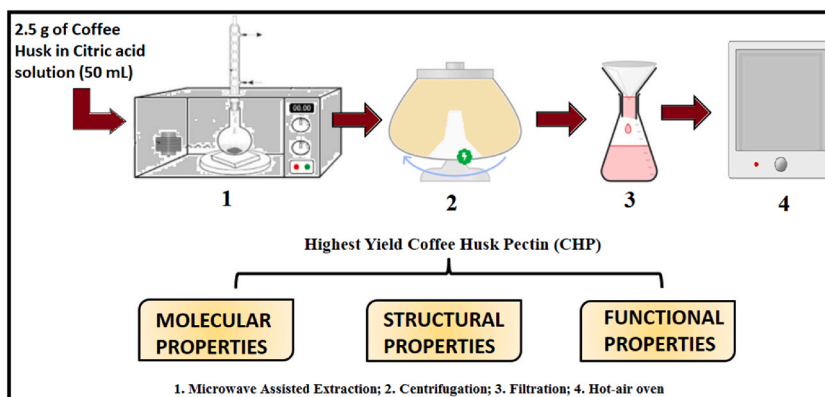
2.5 g of Coffee Husk in Citric acid solution (50 mL)

00.00

1

2

3

4

Highest Yield Coffee Husk Pectin (CHP)

MOLECULAR PROPERTIES

STRUCTURAL PROPERTIES

FUNCTIONAL PROPERTIES

1. Microwave Assisted Extraction; 2. Centrifugation; 3. Filtration; 4. Hot-air oven